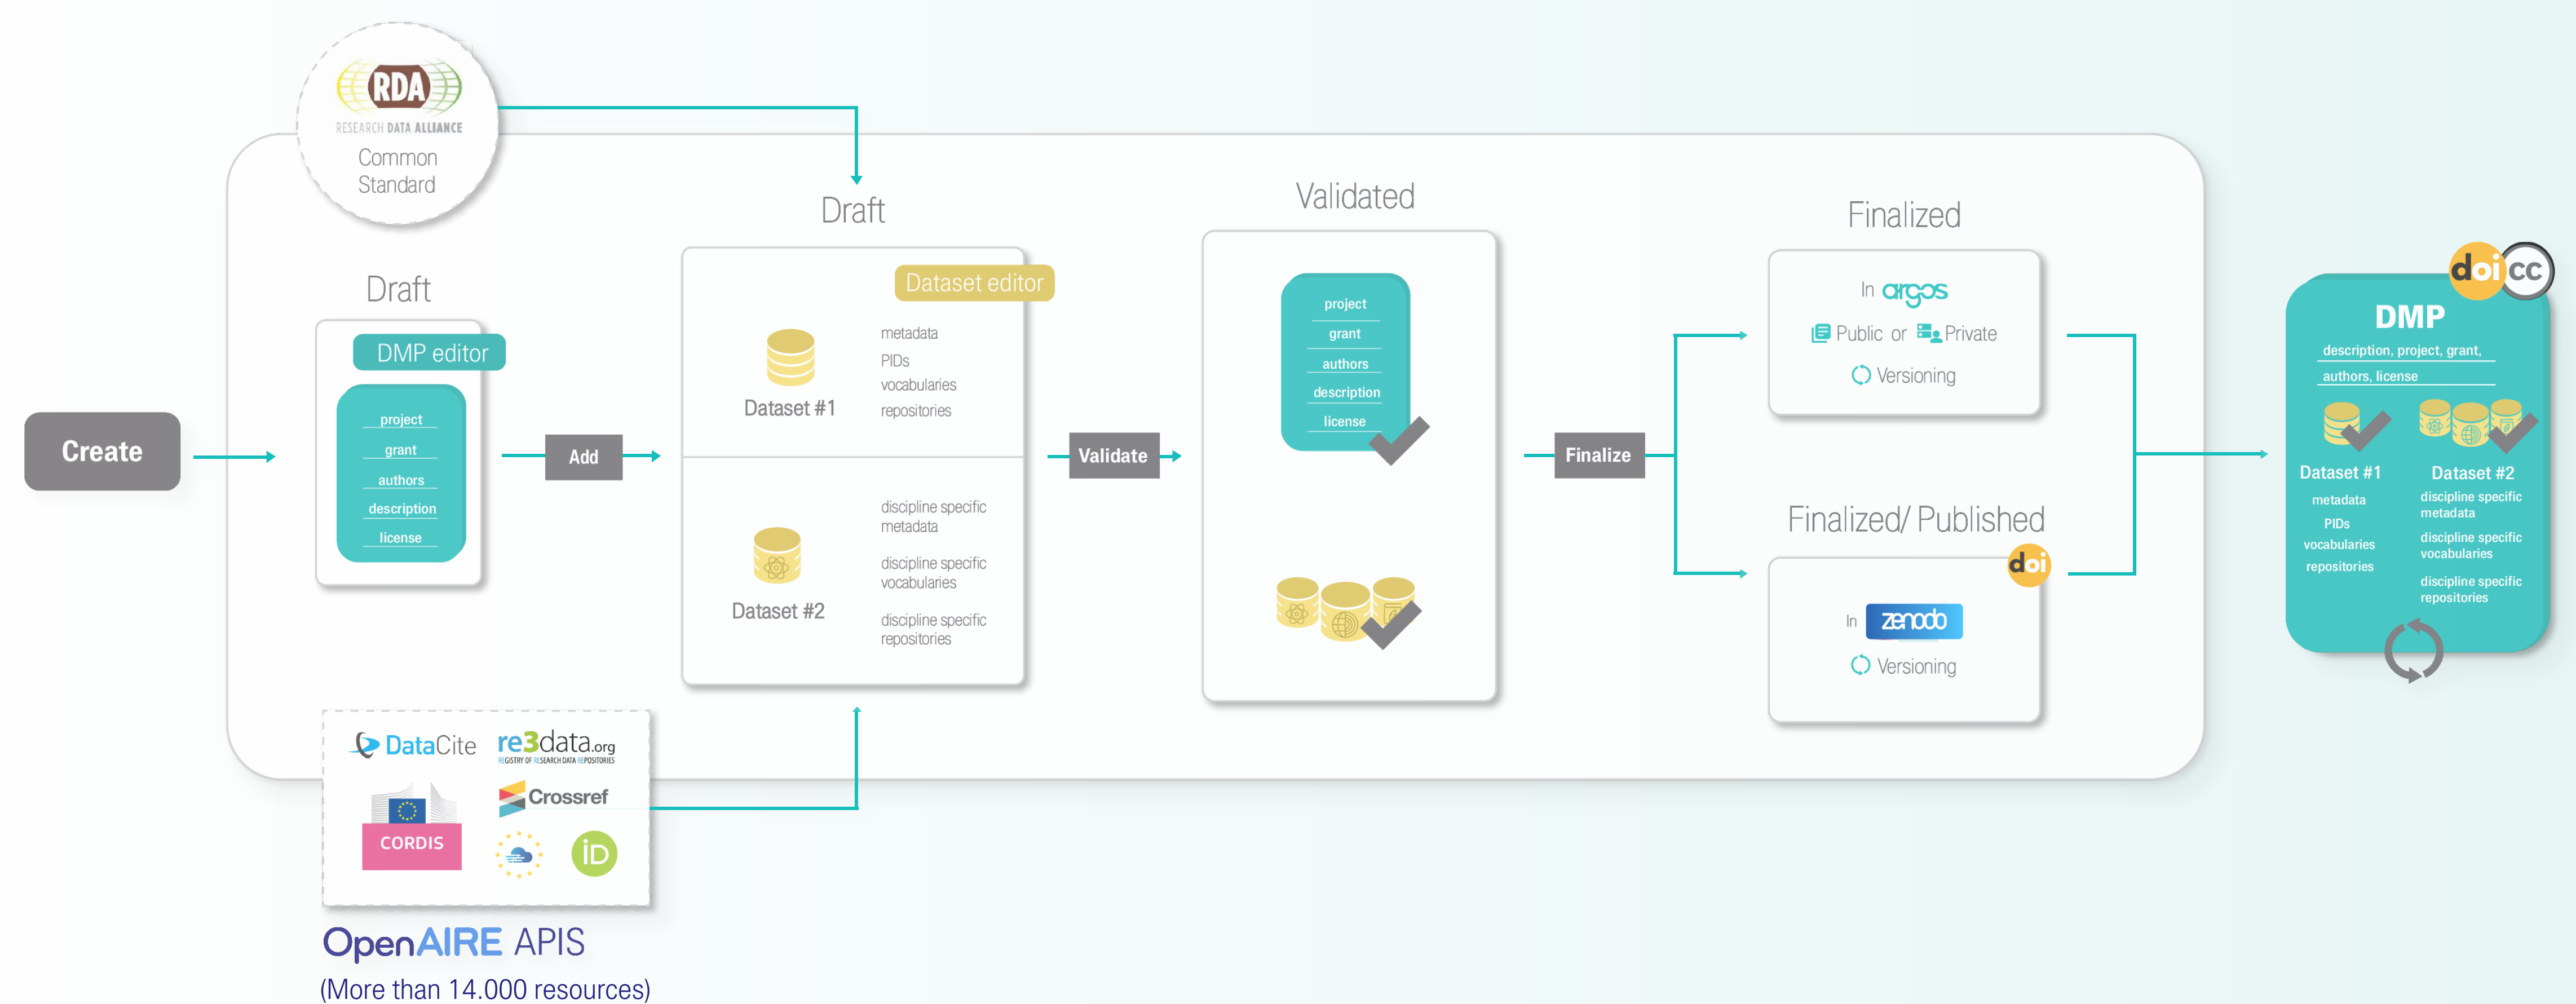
RDA
RESEARCH DATA ALLIANCE
Common Standard

Create

Draft

DMP editor

project
grant
authors
description
license

Add

Draft

Dataset editor

Dataset #1
metadata
PIDs
vocabularies
repositories

Dataset #2
discipline specific metadata
discipline specific vocabularies
discipline specific repositories

Validate

Validated

project
grant
authors
description
license

Finalize

Finalized

In argos
Public or Private
Versioning

Finalized/ Published

doi

In zenodo
Versioning

doi cc

DMP
description, project, grant, authors, license

Dataset #1
metadata
PIDs
vocabularies
repositories

Dataset #2
discipline specific metadata
discipline specific vocabularies
discipline specific repositories

DataCite
re3data.org
REGISTRY OF RESEARCH DATA REPOSITORIES
Crossref
CORDIS
iD

OpenAIRE APIS
(More than 14.000 resources)